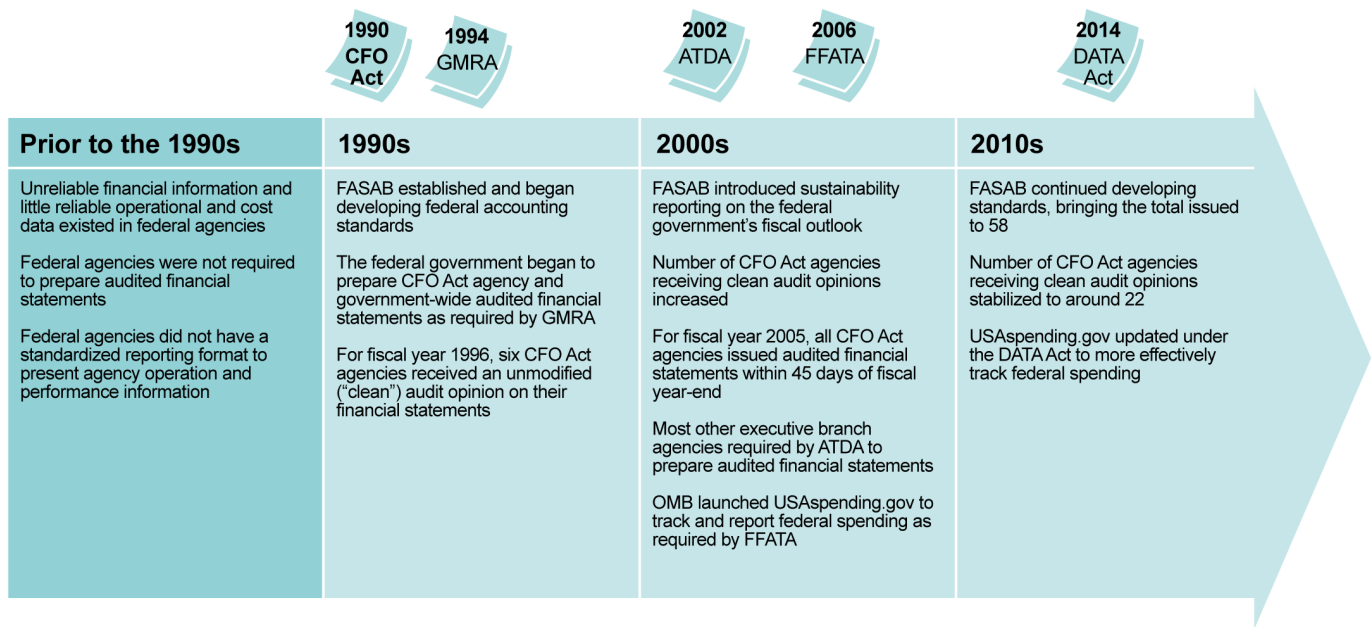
1990
CFO
Act

1994
GMRA

2002
ATDA

2006
FFATA

2014
DATA
Act

Prior to the 1990s

Unreliable financial information and little reliable operational and cost data existed in federal agencies

Federal agencies were not required to prepare audited financial statements

Federal agencies did not have a standardized reporting format to present agency operation and performance information

1990s

FASAB established and began developing federal accounting standards

The federal government began to prepare CFO Act agency and government-wide audited financial statements as required by GMRA

For fiscal year 1996, six CFO Act agencies received an unmodified ("clean") audit opinion on their financial statements

2000s

FASAB introduced sustainability reporting on the federal government's fiscal outlook

Number of CFO Act agencies receiving clean audit opinions increased

For fiscal year 2005, all CFO Act agencies issued audited financial statements within 45 days of fiscal year-end

Most other executive branch agencies required by ATDA to prepare audited financial statements

OMB launched USAspending.gov to track and report federal spending as required by FFATA

2010s

FASAB continued developing standards, bringing the total issued to 58

Number of CFO Act agencies receiving clean audit opinions stabilized to around 22

USAspending.gov updated under the DATA Act to more effectively track federal spending